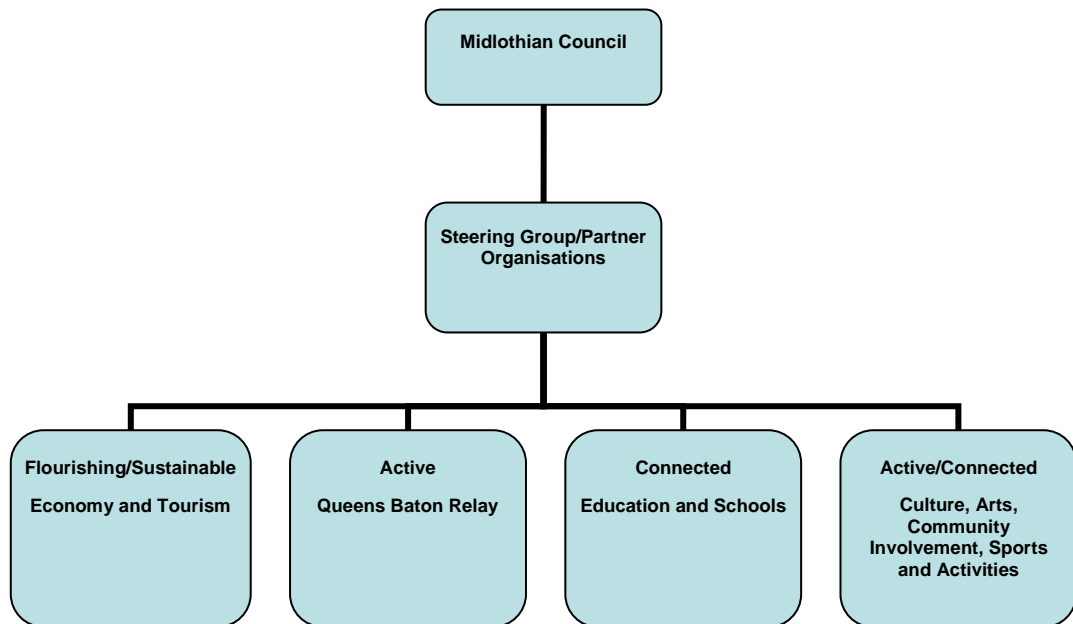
Midlothian Council

Steering Group/Partner Organisations

Flourishing/Sustainable

Economy and Tourism

Active

Queens Baton Relay

Connected

Education and Schools

Active/Connected

Culture, Arts, Community Involvement, Sports and Activities